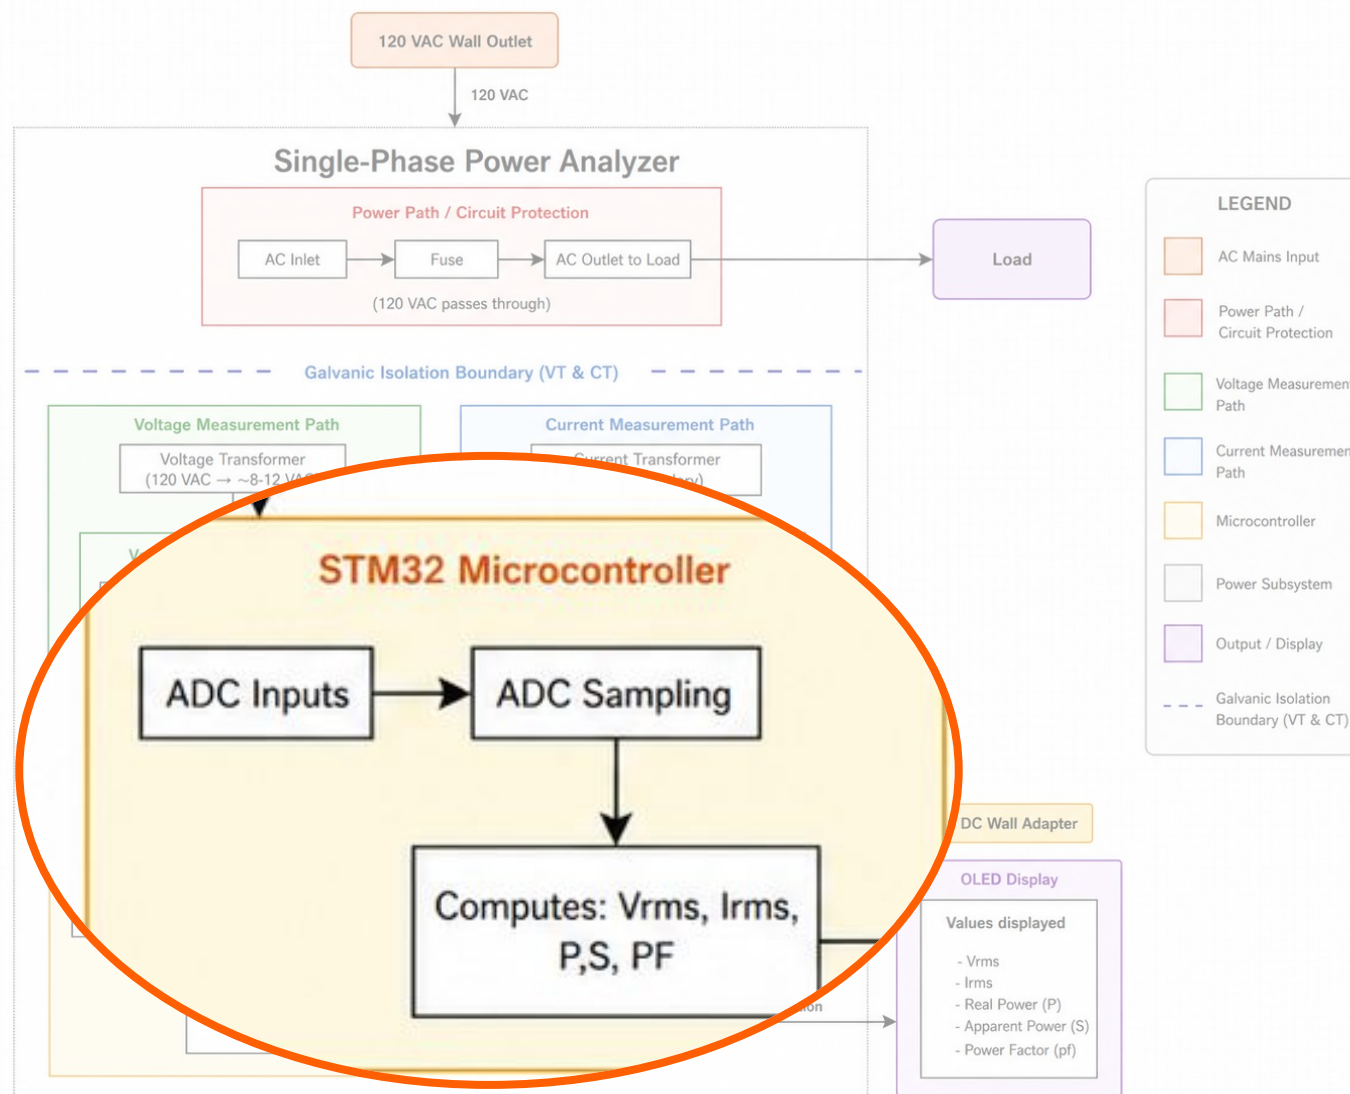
120 VAC Wall Outlet

120 VAC

Single-Phase Power Analyzer

Power Path / Circuit Protection

AC Inlet

Fuse

AC Outlet to Load

(120 VAC passes through)

Load

LEGEND

AC Mains Input

Power Path / Circuit Protection

Voltage Measuremen Path

Current Measuremen Path

Microcontroller

Power Subsystem

Output / Display

Galvanic Isolation Boundary (VT & CT)

Galvanic Isolation Boundary (VT & CT)

Voltage Measurement Path

Voltage Transformer (120 VAC → ~8-12 VA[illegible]

Current Measurement Path

Current Transformer

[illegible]

STM32 Microcontroller

ADC Inputs

ADC Sampling

Computes: Vrms, Irms, P,S, PF

DC Wall Adapter

OLED Display

Values displayed

- Vrms
- Irms
- Real Power (P)
- Apparent Power (S)
- Power Factor (pf)